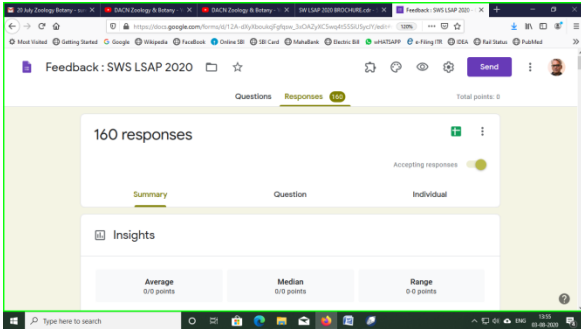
20 July Zoology Botany - ×
DACN Zoology & Botany ×
DACN Zoology & Botany ×
SW LSAP 2020 BROCHURE.cdr ×
Feedback : SWS LSAP 2020 ×
+

https://docs.google.com/forms/d/12A-dXy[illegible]
120%

Most Visited
Getting Started
Google
Wikipedia
FaceBook
Online SBI
SBI Card
MahaBank
Electric Bill
mHATSAPP
e-Filing ITR
IDEA
Rail Status
PubMed

Feedback : SWS LSAP 2020
Send

Questions
Responses 160
Total points: 0

160 responses

Accepting responses

Summary
Question
Individual

Insights

Average
0/0 points

Median
0/0 points

Range
0-0 points

Type here to search
ENG
13:55
03-08-2020